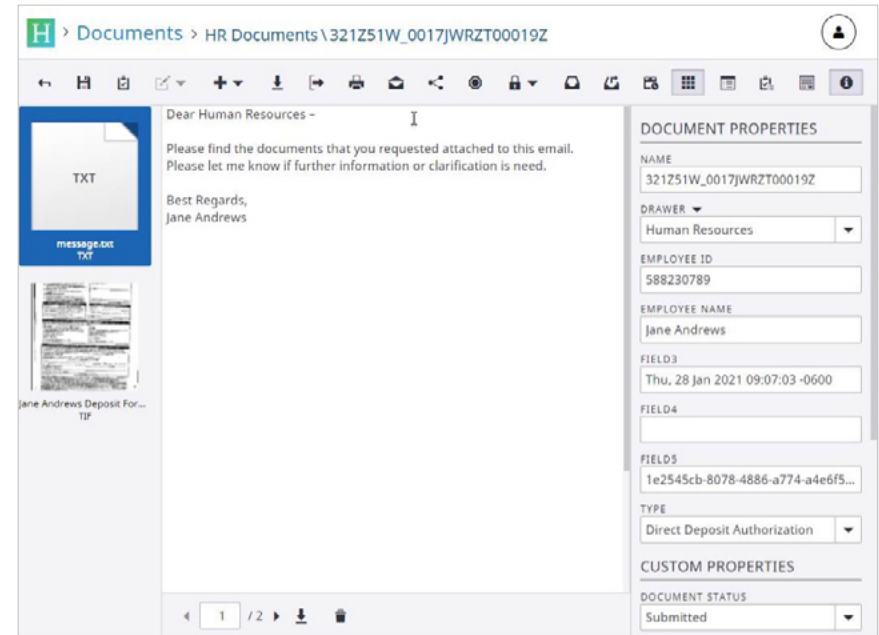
H > Documents > HR Documents \ 321Z51W_0017JWRZT00019Z

TXT

message.txt
TXT

Jane Andrews Deposit For...
TIF

Dear Human Resources –

Please find the documents that you requested attached to this email. Please let me know if further information or clarification is need.

Best Regards,
Jane Andrews

1 /2

DOCUMENT PROPERTIES

NAME
321Z51W_0017JWRZT00019Z

DRAWER
Human Resources

EMPLOYEE ID
588230789

EMPLOYEE NAME
Jane Andrews

FIELD3
Thu, 28 Jan 2021 09:07:03 -0600

FIELD4

FIELD5
1e2545cb-8078-4886-a774-a4e6f5...

TYPE
Direct Deposit Authorization

CUSTOM PROPERTIES

DOCUMENT STATUS
Submitted